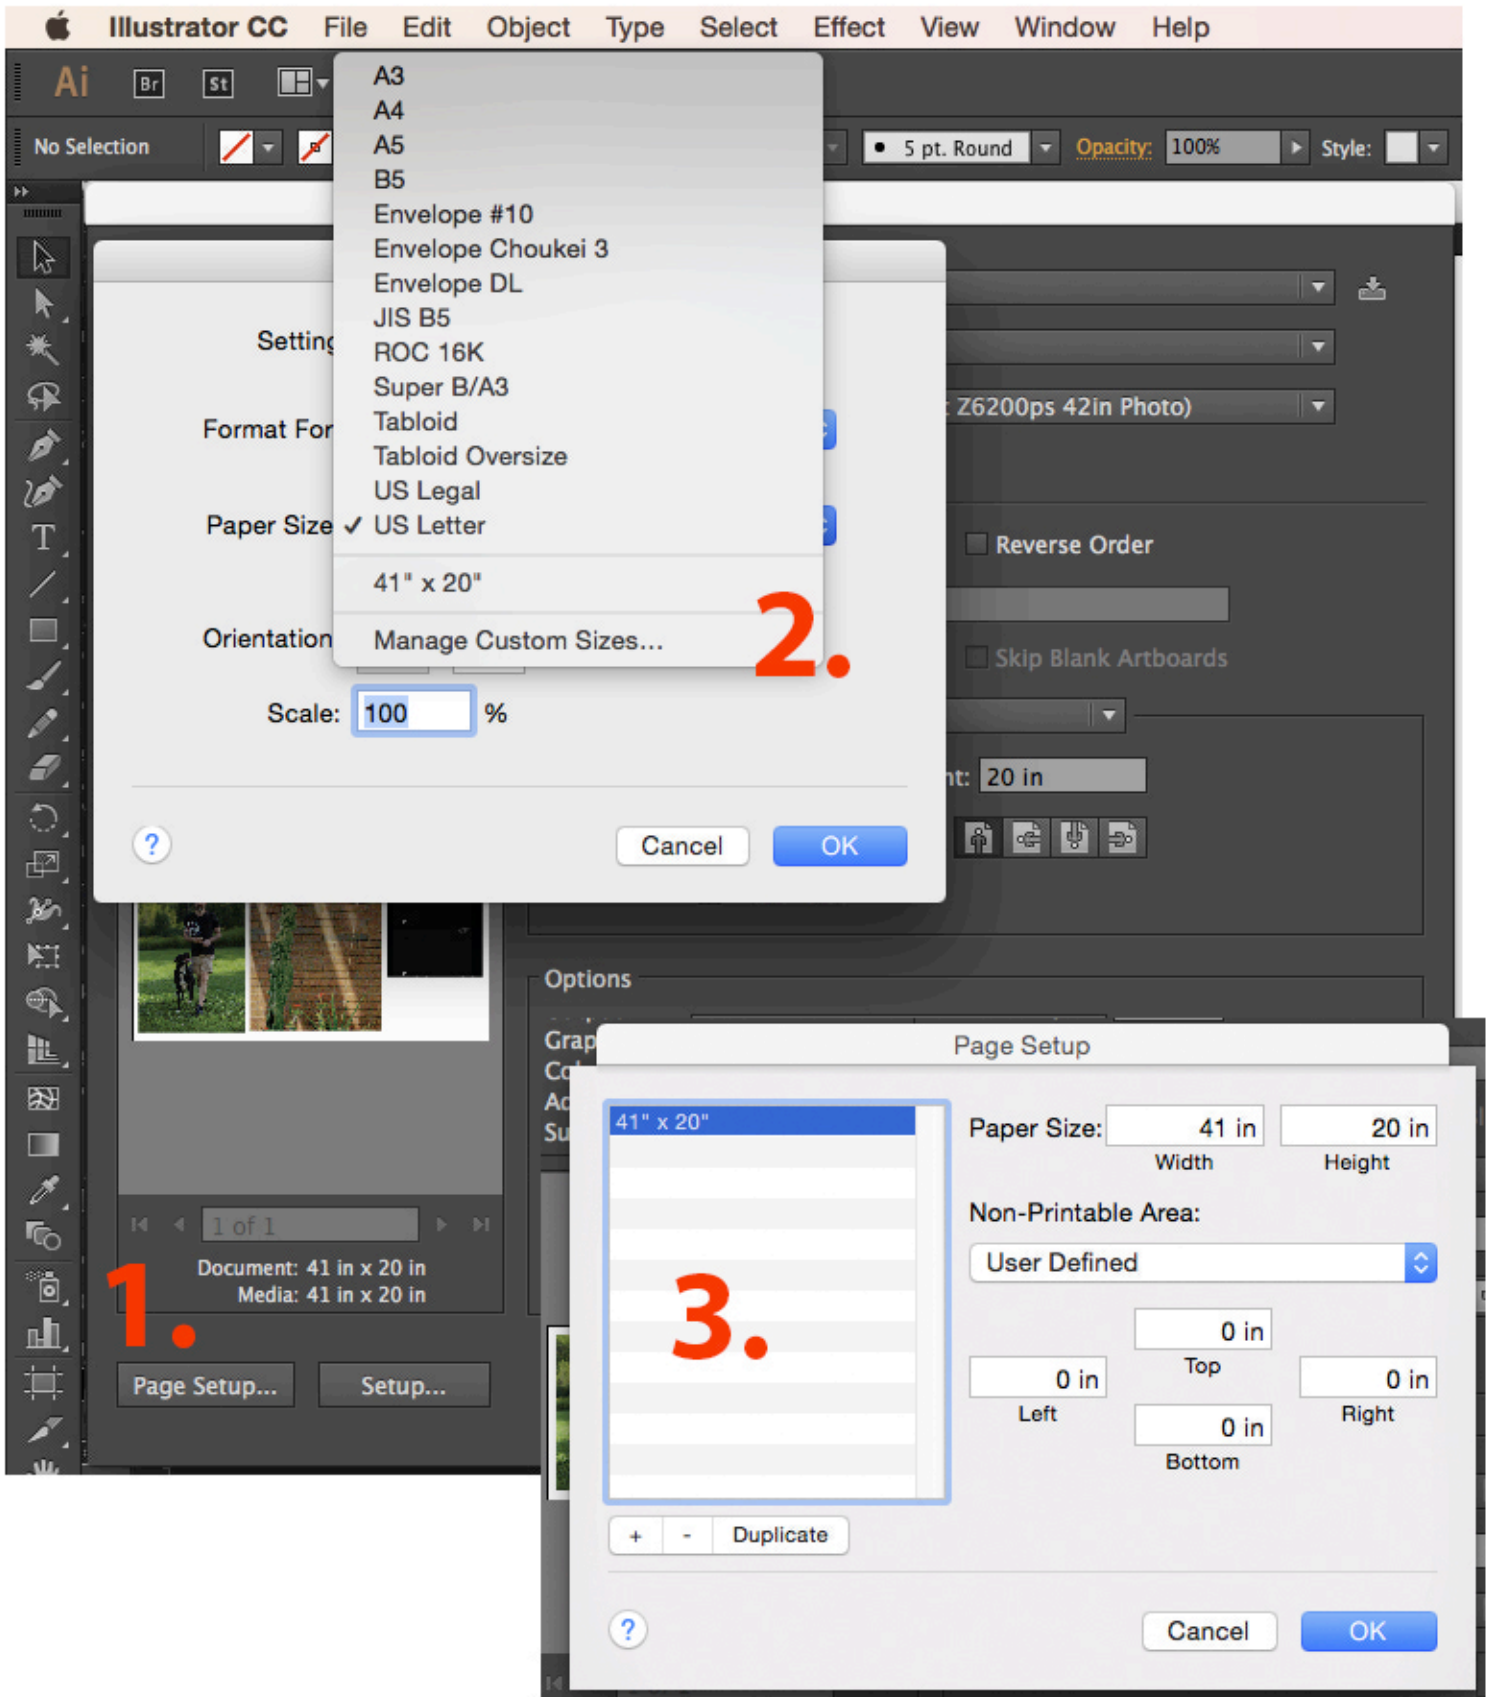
Illustrator CC File Edit Object Type Select Effect View Window Help

Ai Br St

No Selection

5 pt. Round Opacity: 100% Style:

A3
A4
A5
B5
Envelope #10
Envelope Choukei 3
Envelope DL
JIS B5
ROC 16K
Super B/A3
Tabloid
Tabloid Oversize
US Legal
✓ US Letter
41" x 20"
Manage Custom Sizes...

2.

Setting

Format For

Paper Size

Orientation

Scale: 100 %

?

Cancel OK

Z6200ps 42in Photo)

Reverse Order

Skip Blank Artboards

nt: 20 in

Options

Grap
Co
Ad
Su

1 of 1

Document: 41 in x 20 in
Media: 41 in x 20 in

1.

Page Setup...

Setup...

Page Setup

41" x 20"

3.

Paper Size: 41 in 20 in
Width Height

Non-Printable Area:

User Defined

0 in
Top

0 in
Left

0 in
Right

0 in
Bottom

+ - Duplicate

?

Cancel OK